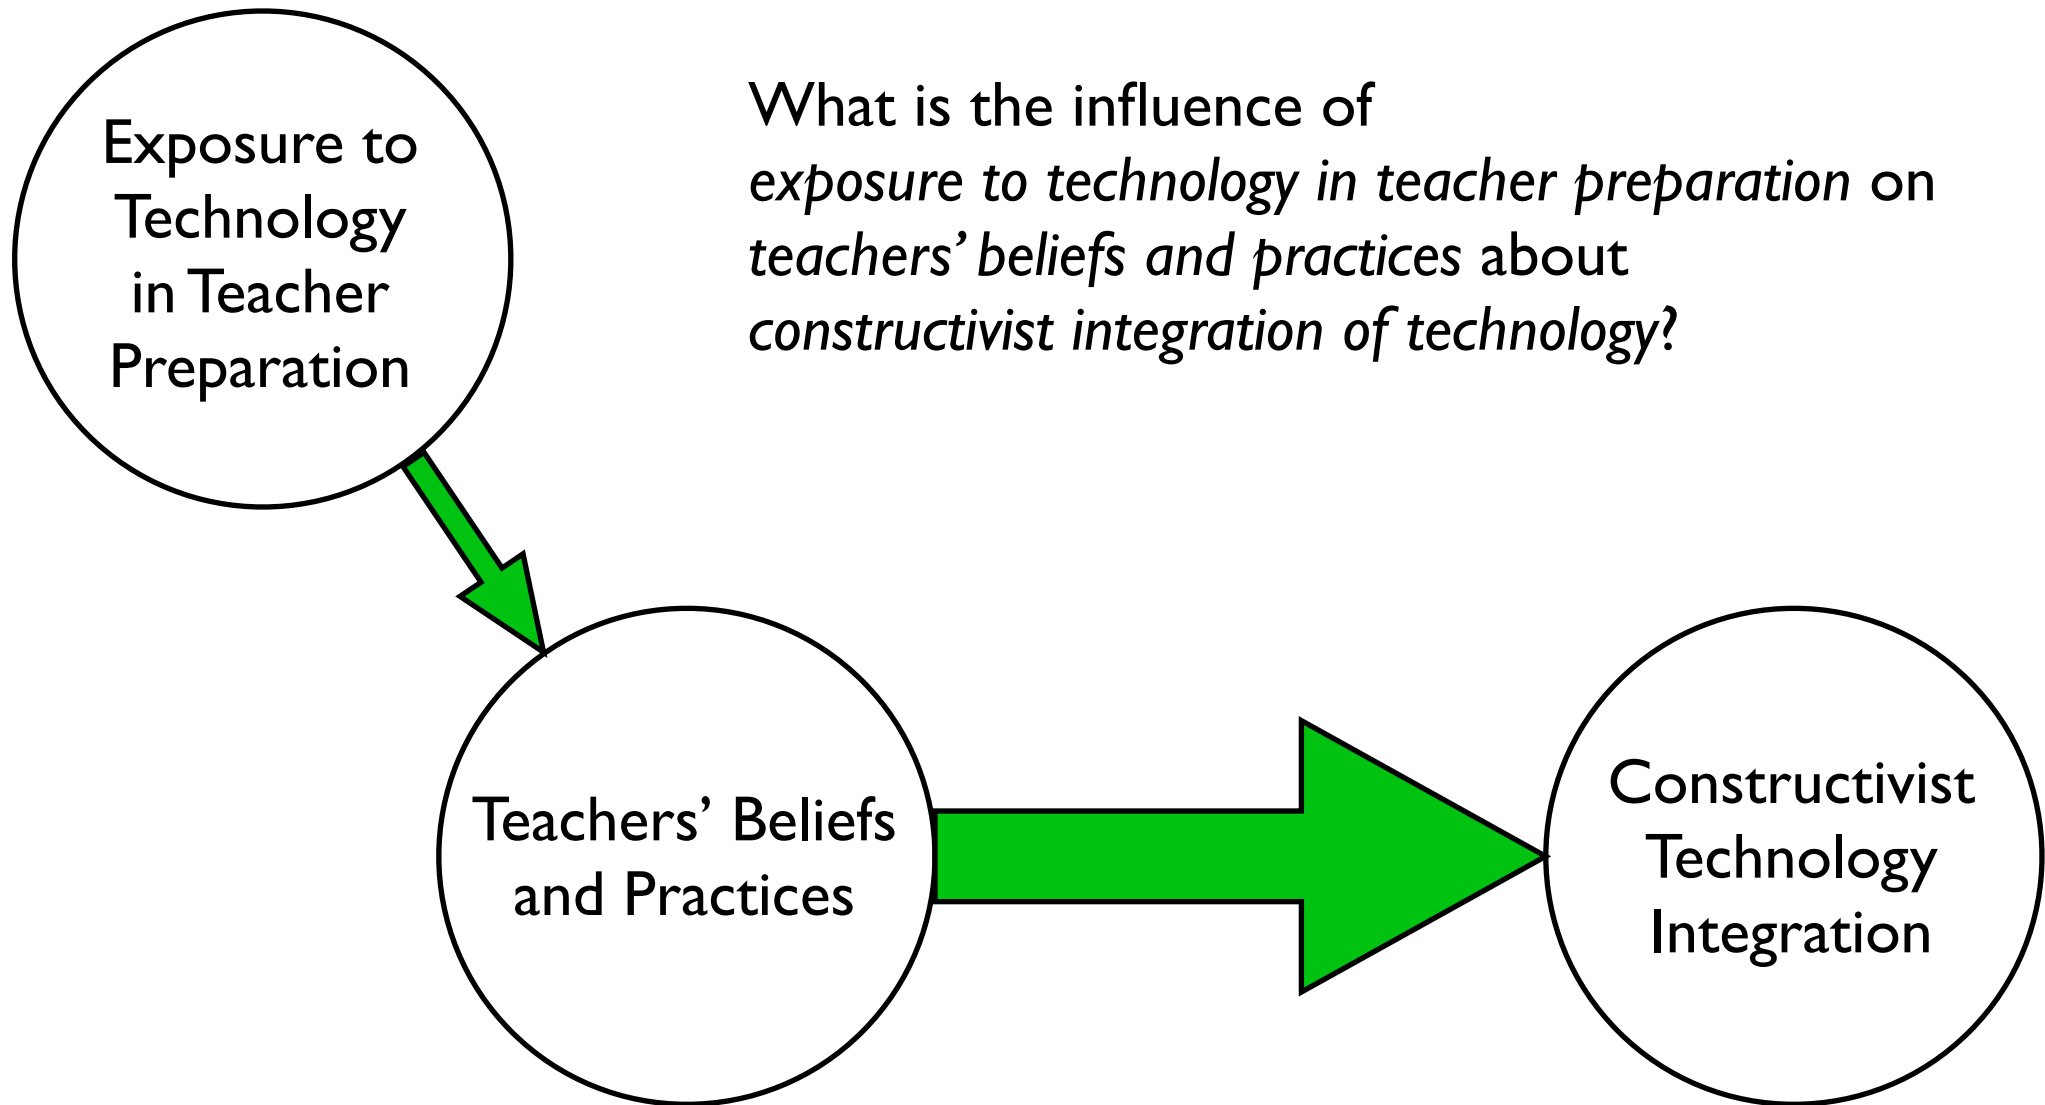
Exposure to Technology in Teacher Preparation

What is the influence of *exposure to technology in teacher preparation* on *teachers' beliefs and practices* about *constructivist integration of technology*?

Teachers' Beliefs and Practices

Constructivist Technology Integration